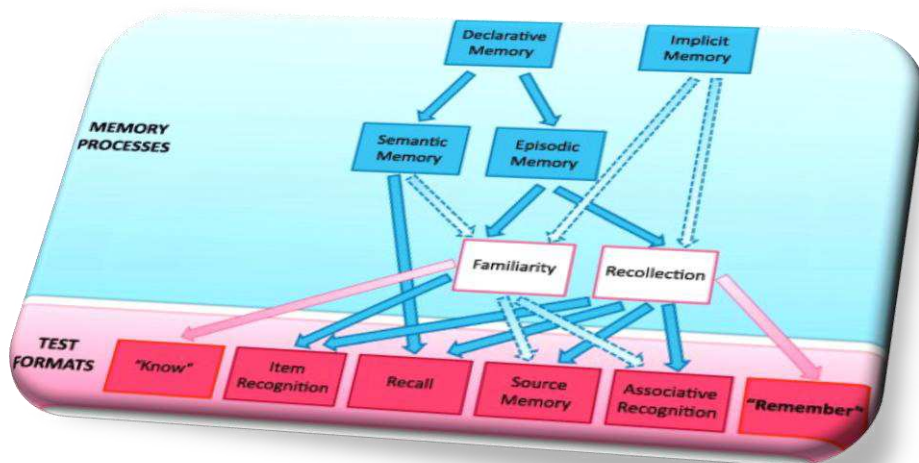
Declarative Memory

Implicit Memory

MEMORY PROCESSES

Semantic Memory

Episodic Memory

Familiarity

Recollection

TEST FORMATS

"Know"

Item Recognition

Recall

Source Memory

Associative Recognition

"Remember"